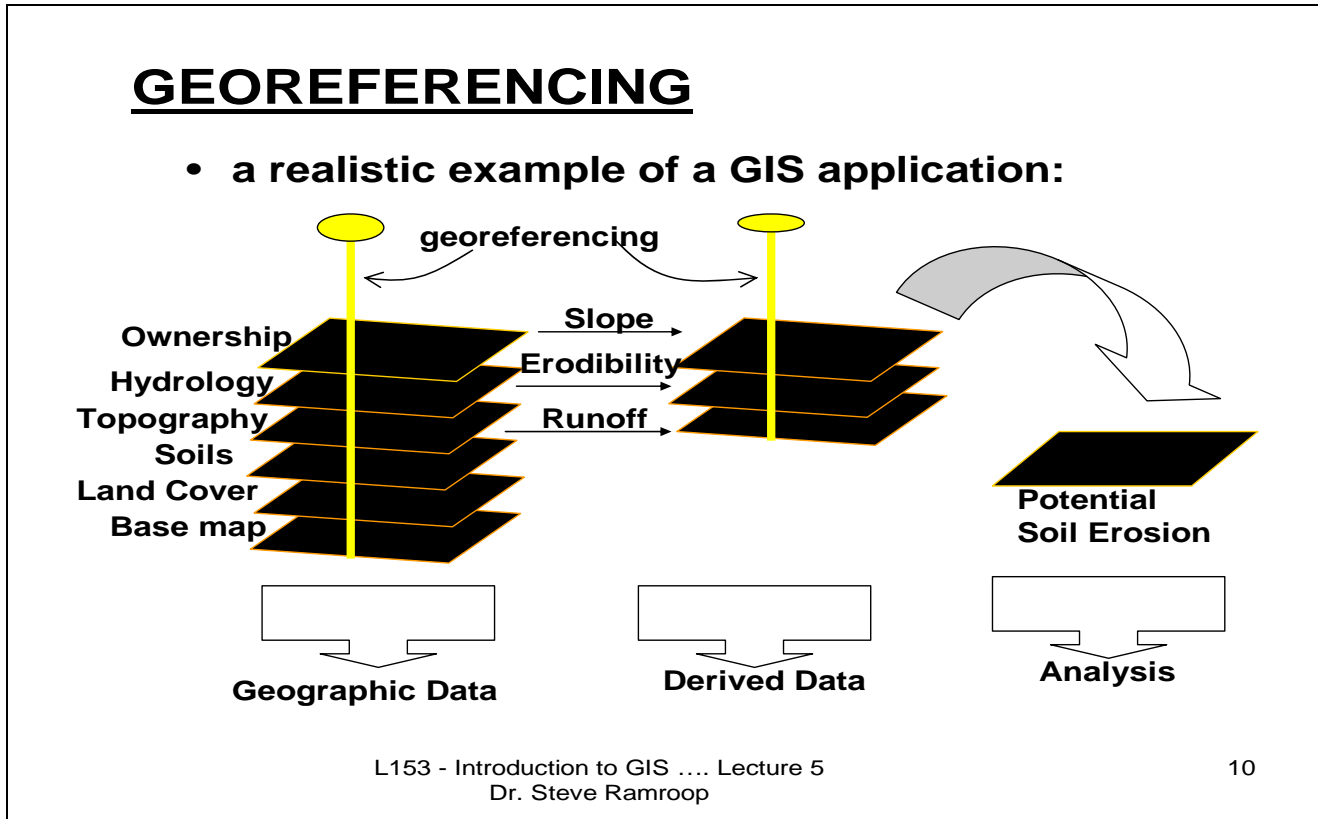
GEOREFERENCING

• a realistic example of a GIS application:

georeferencing

Ownership
Hydrology
Topography
Soils
Land Cover
Base map

Slope
Erodibility
Runoff

Potential Soil Erosion

Geographic Data

Derived Data

Analysis

L153 - Introduction to GIS …. Lecture 5
Dr. Steve Ramroop

10